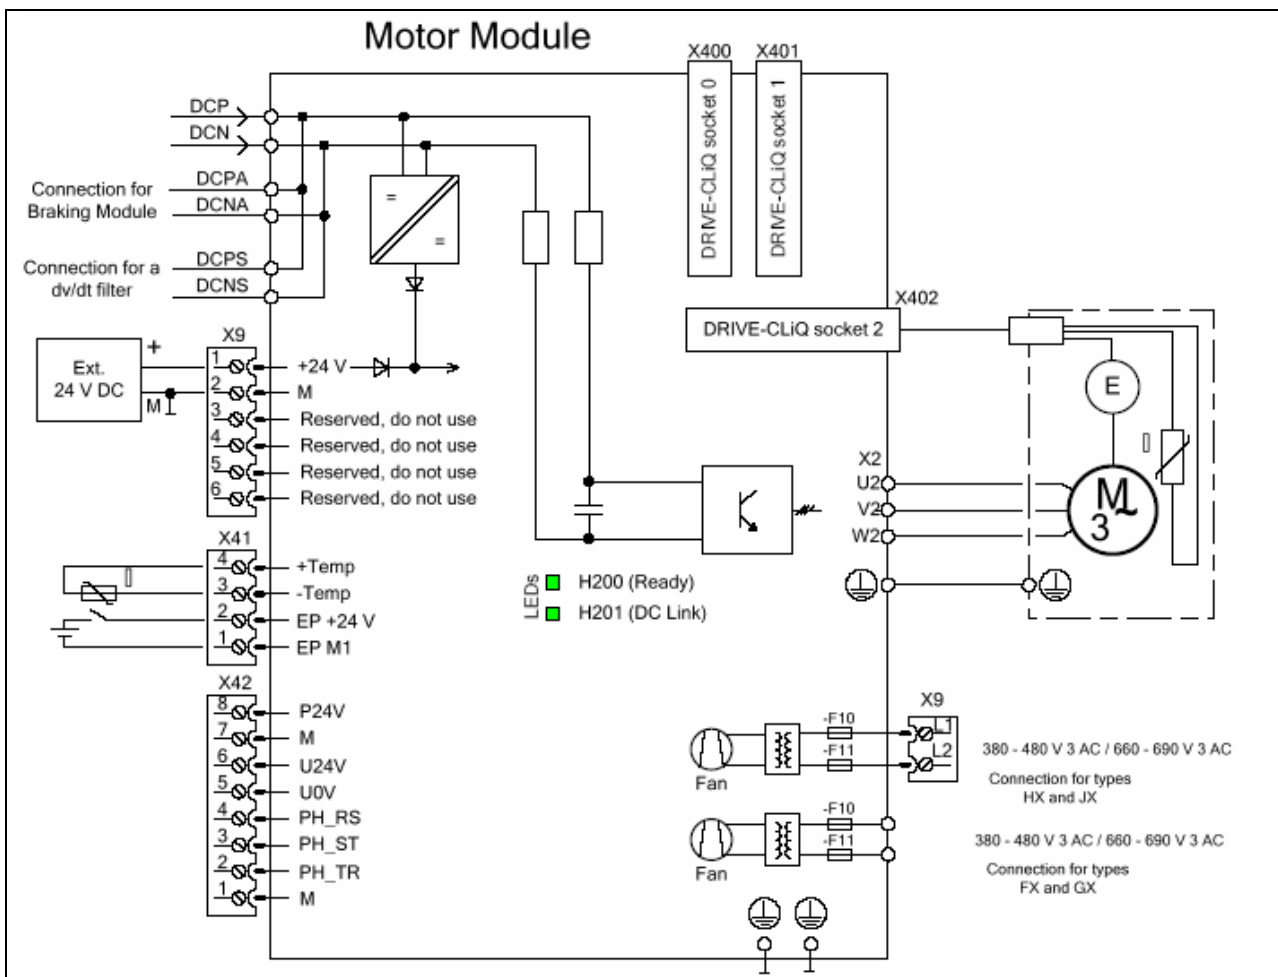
Motor Module

X400 X401

DRIVE-CLiQ socket 0

DRIVE-CLiQ socket 1

DCP
DCN
Connection for Braking Module
DCPA
DCNA
Connection for a dv/dt filter
DCPS
DCNS

=
=

X402
DRIVE-CLiQ socket 2

E

X9
Ext. 24 V DC
+
M
1 +24 V
2 M
3 Reserved, do not use
4 Reserved, do not use
5 Reserved, do not use
6 Reserved, do not use

X2
U2
V2
W2

M
3

X41
4 +Temp
3 -Temp
2 EP +24 V
1 EP M1

LEDs
H200 (Ready)
H201 (DC Link)

X42
8 P24V
7 M
6 U24V
5 U0V
4 PH_RS
3 PH_ST
2 PH_TR
1 M

X9
-F10
-F11
L1
L2
Fan
380 - 480 V 3 AC / 660 - 690 V 3 AC
Connection for types HX and JX

-F10
-F11
Fan
380 - 480 V 3 AC / 660 - 690 V 3 AC
Connection for types FX and GX